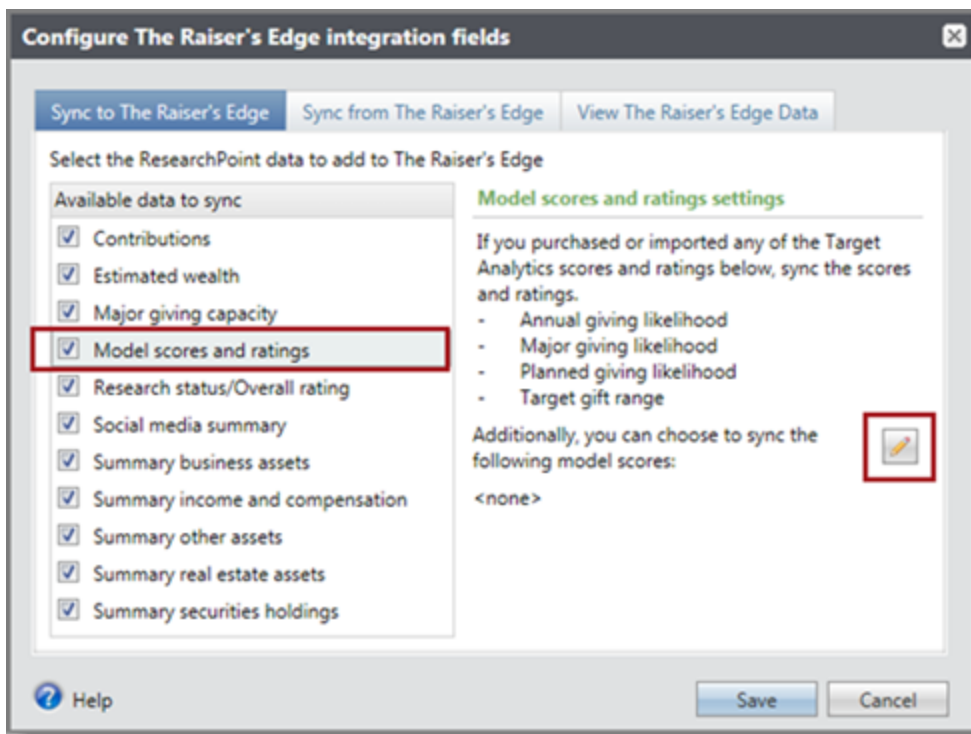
Configure The Raiser's Edge integration fields

Sync to The Raiser's Edge | Sync from The Raiser's Edge | View The Raiser's Edge Data

Select the ResearchPoint data to add to The Raiser's Edge

Available data to sync

Contributions
Estimated wealth
Major giving capacity
Model scores and ratings
Research status/Overall rating
Social media summary
Summary business assets
Summary income and compensation
Summary other assets
Summary real estate assets
Summary securities holdings

Model scores and ratings settings

If you purchased or imported any of the Target Analytics scores and ratings below, sync the scores and ratings.
- Annual giving likelihood
- Major giving likelihood
- Planned giving likelihood
- Target gift range

Additionally, you can choose to sync the following model scores:

<none>

Help

Save

Cancel